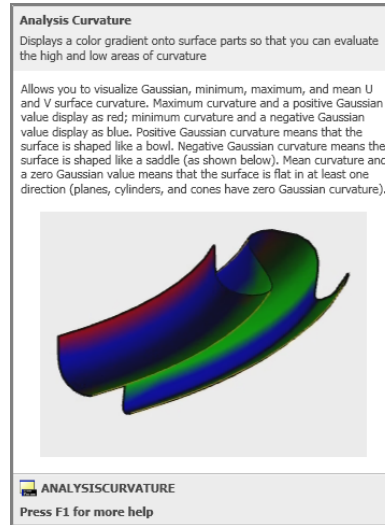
Analysis Curvature

Displays a color gradient onto surface parts so that you can evaluate the high and low areas of curvature

Allows you to visualize Gaussian, minimum, maximum, and mean U and V surface curvature. Maximum curvature and a positive Gaussian value display as red; minimum curvature and a negative Gaussian value display as blue. Positive Gaussian curvature means that the surface is shaped like a bowl. Negative Gaussian curvature means the surface is shaped like a saddle (as shown below). Mean curvature and a zero Gaussian value means that the surface is flat in at least one direction (planes, cylinders, and cones have zero Gaussian curvature).

ANALYSISCURVATURE

Press F1 for more help